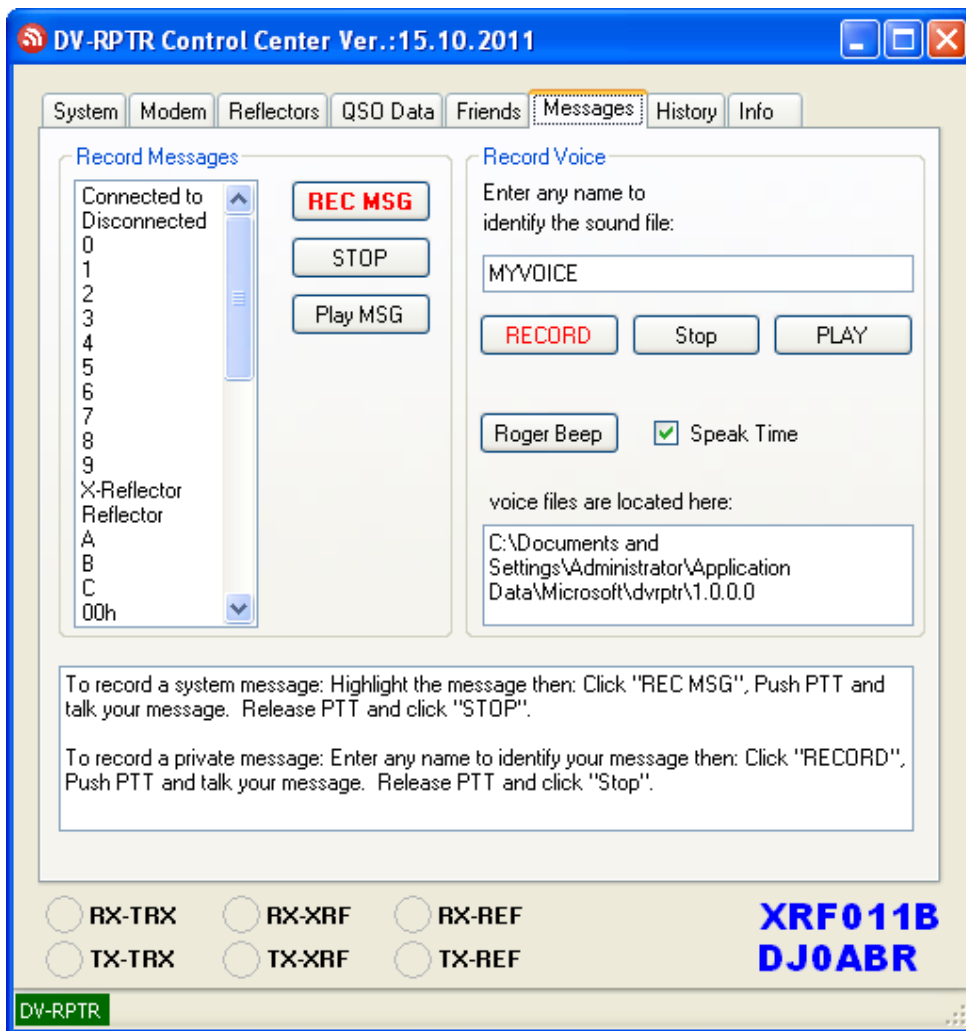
DV-RPTR Control Center Ver.:15.10.2011

System | Modem | Reflectors | QSO Data | Friends | Messages | History | Info

Record Messages

Connected to
Disconnected
0
1
2
3
4
5
6
7
8
9
X-Reflector
Reflector
A
B
C
00h

REC MSG
STOP
Play MSG

Record Voice

Enter any name to identify the sound file:

MYVOICE

RECORD
Stop
PLAY

Roger Beep
Speak Time

voice files are located here:

C:\Documents and Settings\Administrator\Application Data\Microsoft\dvrptr\1.0.0.0

To record a system message: Highlight the message then: Click "REC MSG", Push PTT and talk your message. Release PTT and click "STOP".

To record a private message: Enter any name to identify your message then: Click "RECORD", Push PTT and talk your message. Release PTT and click "Stop".

RX-TRX
RX-XRF
RX-REF
TX-TRX
TX-XRF
TX-REF

XRF011B
DJ0ABR

DV-RPTR